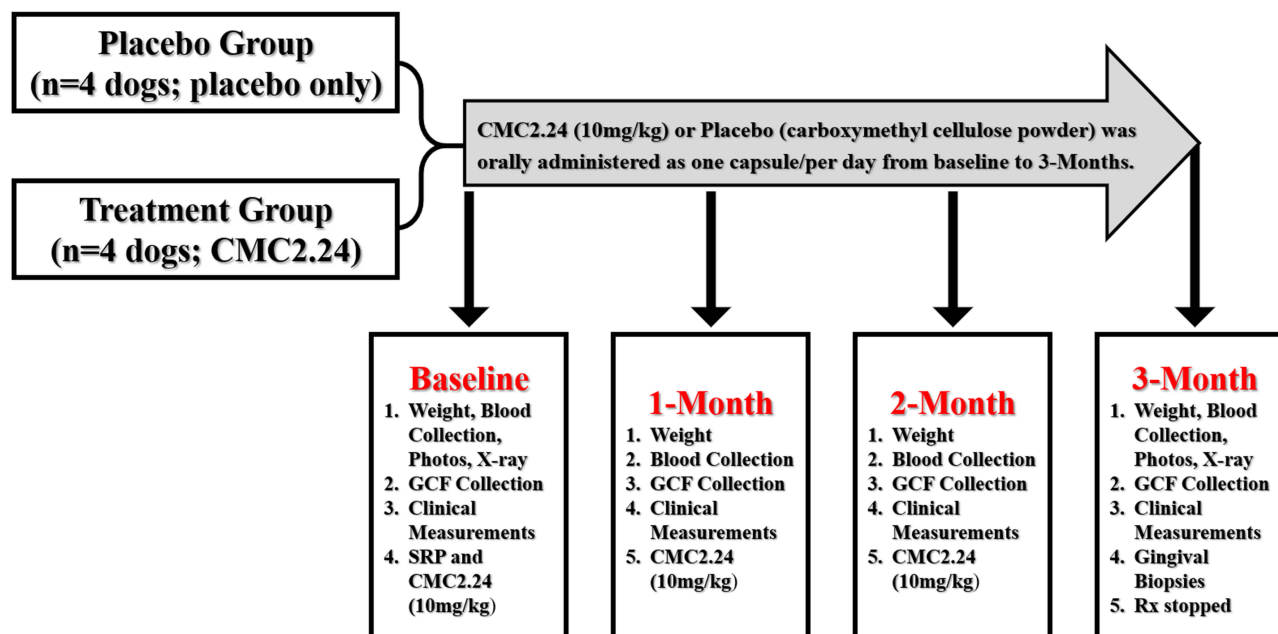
Placebo Group
(n=4 dogs; placebo only)

Treatment Group
(n=4 dogs; CMC2.24)

CMC2.24 (10mg/kg) or Placebo (carboxymethyl cellulose powder) was orally administered as one capsule/per day from baseline to 3-Months.

Baseline
1. Weight, Blood Collection, Photos, X-ray
2. GCF Collection
3. Clinical Measurements
4. SRP and CMC2.24 (10mg/kg)

1-Month
1. Weight
2. Blood Collection
3. GCF Collection
4. Clinical Measurements
5. CMC2.24 (10mg/kg)

2-Month
1. Weight
2. Blood Collection
3. GCF Collection
4. Clinical Measurements
5. CMC2.24 (10mg/kg)

3-Month
1. Weight, Blood Collection, Photos, X-ray
2. GCF Collection
3. Clinical Measurements
4. Gingival Biopsies
5. Rx stopped